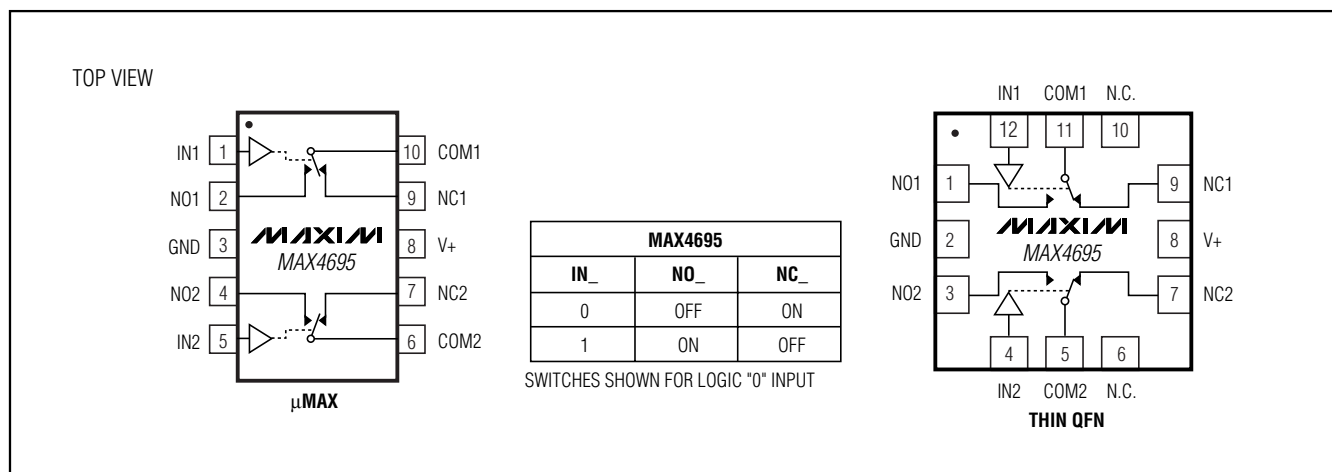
TOP VIEW

IN1 1
NO1 2
GND 3
NO2 4
IN2 5
10 COM1
9 NC1
8 V+
7 NC2
6 COM2

MAXIM
MAX4695

μMAX

| MAX4695 | | |
|---|---|---|
| IN_ | NO_ | NC_ |
| 0 | OFF | ON |
| 1 | ON | OFF |

SWITCHES SHOWN FOR LOGIC "0" INPUT

IN1 COM1 N.C.
12 11 10
NO1 1
GND 2
NO2 3
9 NC1
8 V+
7 NC2

MAXIM
MAX4695

4 5 6
IN2 COM2 N.C.

THIN QFN